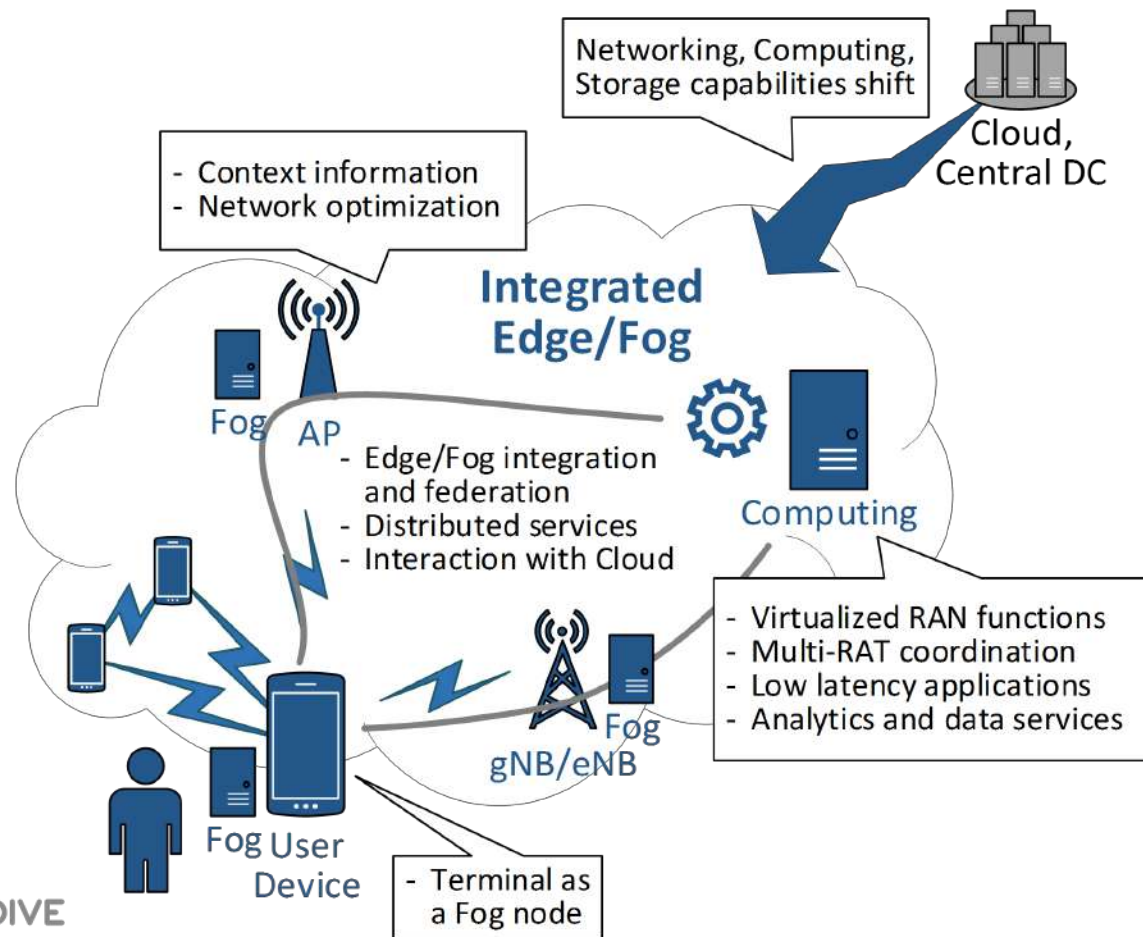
Networking, Computing, Storage capabilities shift

Cloud, Central DC

- Context information
- Network optimization

Integrated Edge/Fog

Fog

AP

- Edge/Fog integration and federation
- Distributed services
- Interaction with Cloud

Computing

- Virtualized RAN functions
- Multi-RAT coordination
- Low latency applications
- Analytics and data services

Fog

gNB/eNB

Fog

User Device

- Terminal as a Fog node

DIVE